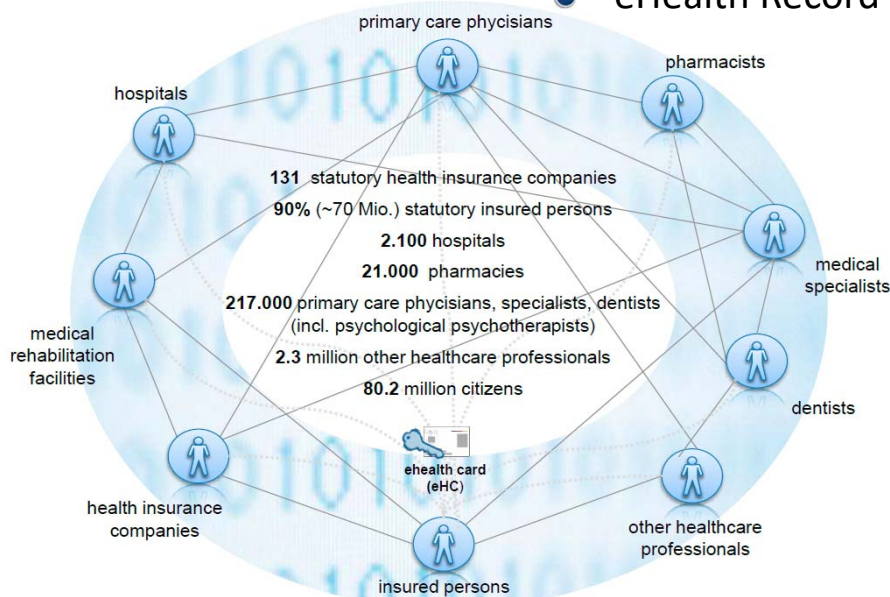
eHealth Record

primary care phycisians

pharmacists

hospitals

medical specialists

medical rehabilitation facilities

dentists

health insurance companies

other healthcare professionals

insured persons

**131** statutory health insurance companies

**90%** (~70 Mio.) statutory insured persons

**2.100** hospitals

**21.000** pharmacies

**217.000** primary care phycisians, specialists, dentists (incl. psychological psychotherapists)

**2.3** million other healthcare professionals

**80.2** million citizens

ehealth card (eHC)